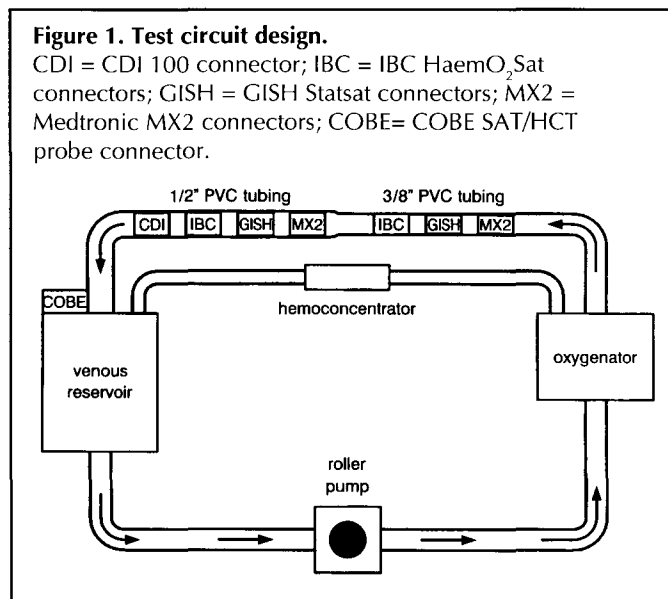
**Figure 1. Test circuit design.**
CDI = CDI 100 connector; IBC = IBC HaemO$_2$Sat connectors; GISH = GISH Statsat connectors; MX2 = Medtronic MX2 connectors; COBE= COBE SAT/HCT probe connector.

1/2" PVC tubing

3/8" PVC tubing

CDI

IBC

GISH

MX2

IBC

GISH

MX2

COBE

hemoconcentrator

venous reservoir

oxygenator

roller pump